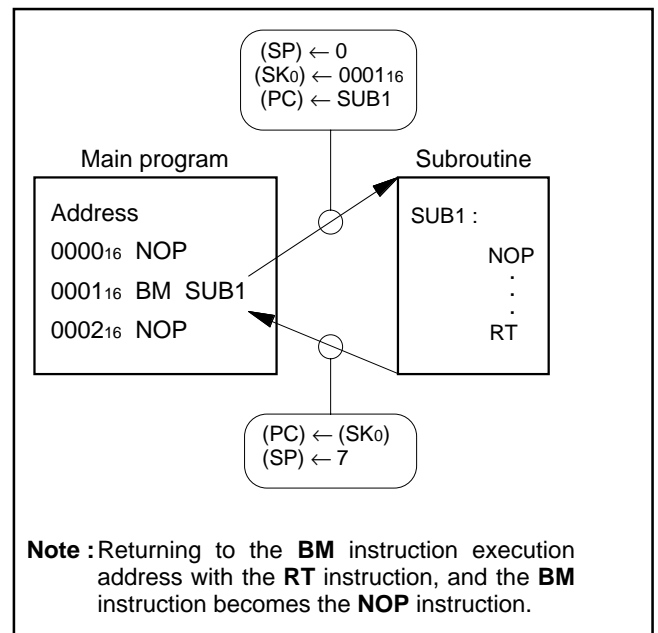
(SP) ← 0
($SK_0$) ← $0001_{16}$
(PC) ← SUB1

Main program

Address
$0000_{16}$ NOP
$0001_{16}$ BM SUB1
$0002_{16}$ NOP

Subroutine

SUB1 :
NOP
.
.
.
RT

(PC) ← ($SK_0$)
(SP) ← 7

Note : Returning to the BM instruction execution address with the RT instruction, and the BM instruction becomes the NOP instruction.